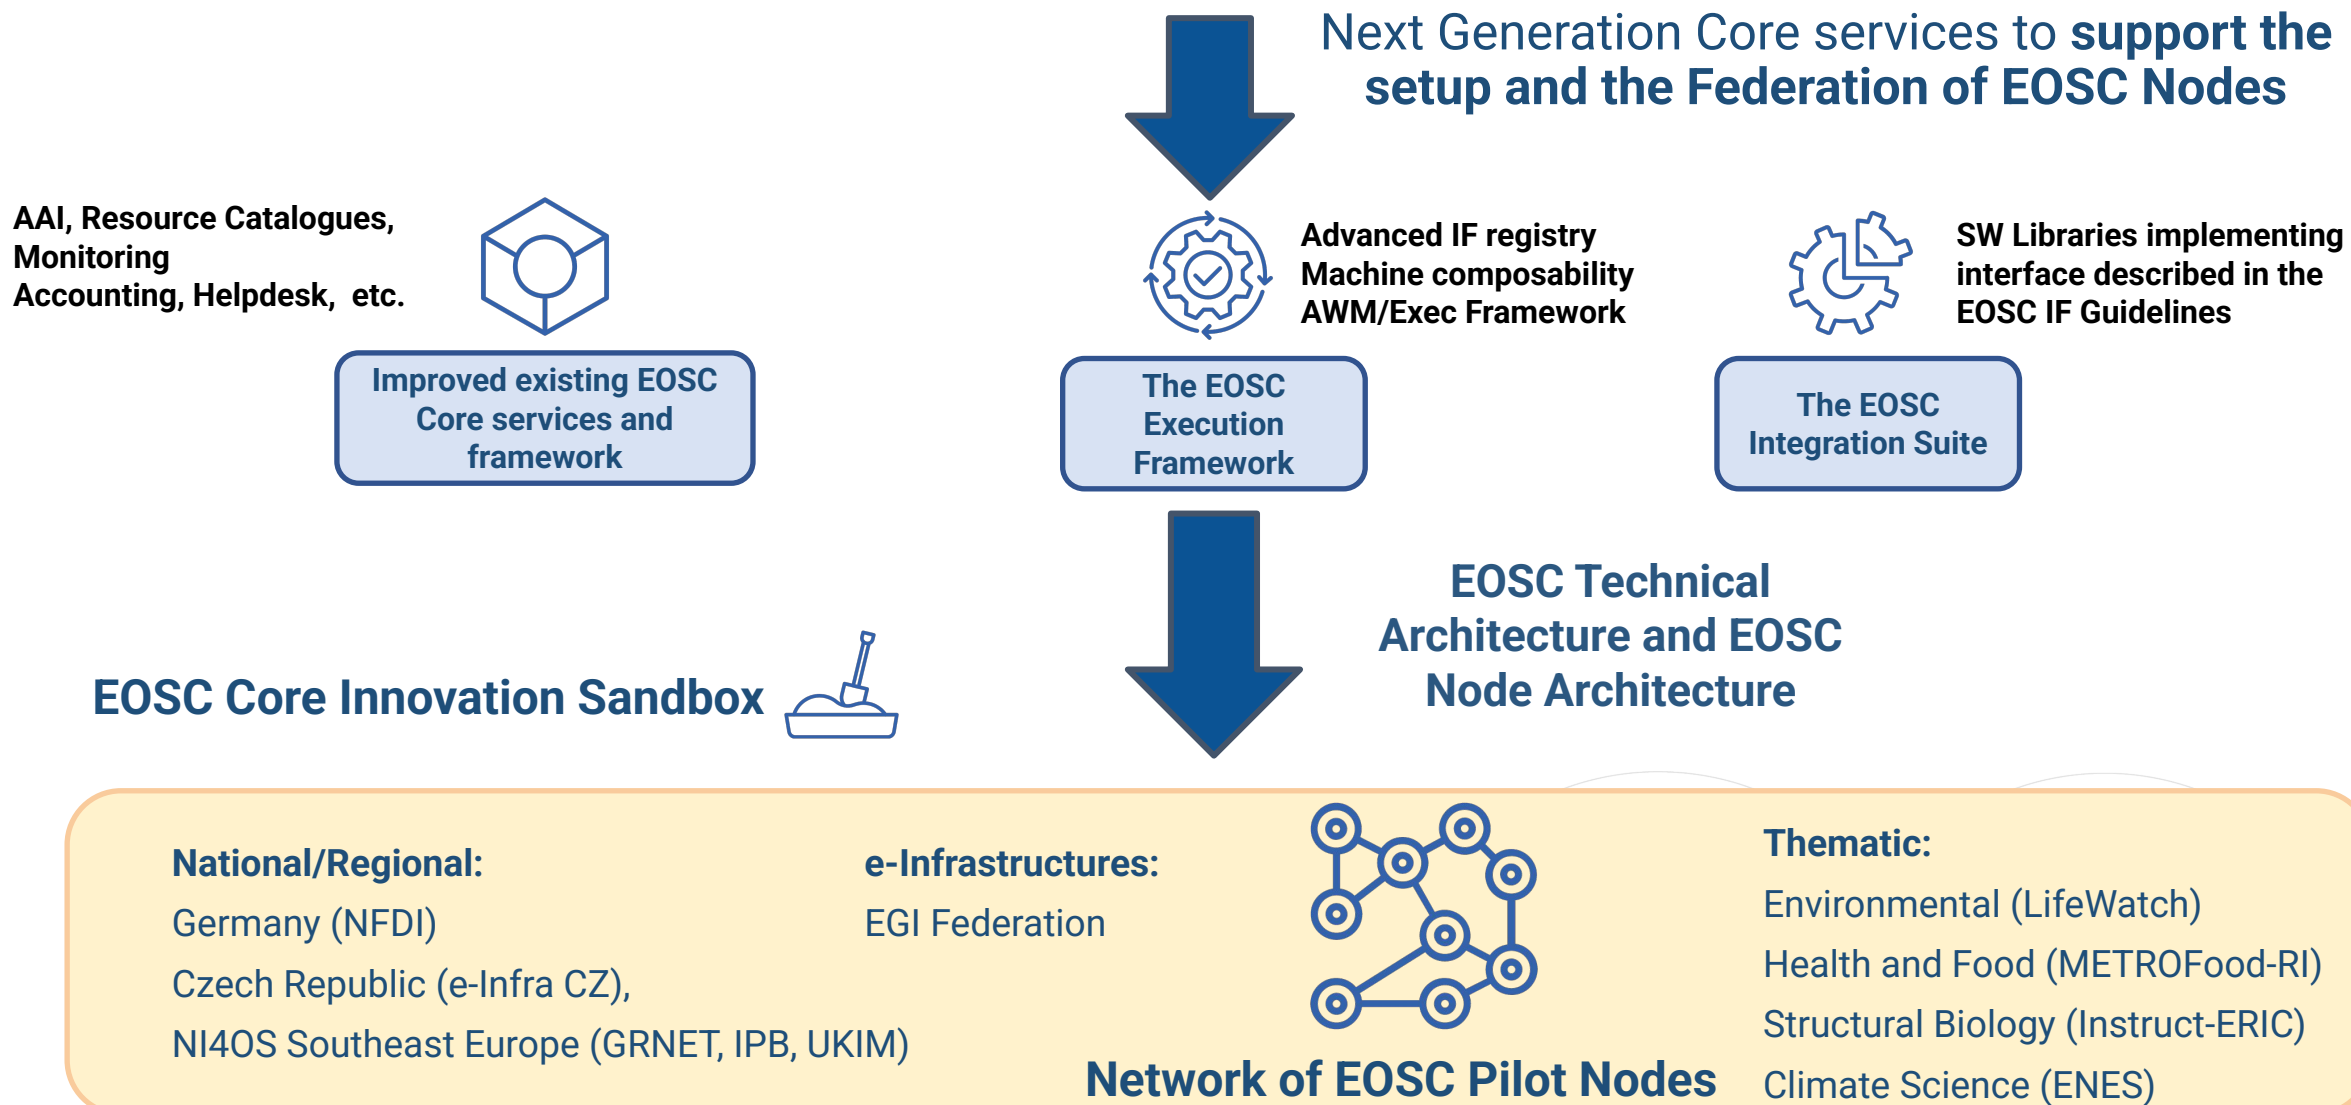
Next Generation Core services to support the setup and the Federation of EOSC Nodes

AAI, Resource Catalogues, Monitoring Accounting, Helpdesk, etc.

Improved existing EOSC Core services and framework

Advanced IF registry
Machine composability
AWM/Exec Framework

The EOSC Execution Framework

SW Libraries implementing interface described in the EOSC IF Guidelines

The EOSC Integration Suite

EOSC Technical Architecture and EOSC Node Architecture

EOSC Core Innovation Sandbox

National/Regional:
Germany (NFDI)
Czech Republic (e-Infra CZ),
NI4OS Southeast Europe (GRNET, IPB, UKIM)

e-Infrastructures:
EGI Federation

Network of EOSC Pilot Nodes

Thematic:
Environmental (LifeWatch)
Health and Food (METROFood-RI)
Structural Biology (Instruct-ERIC)
Climate Science (ENES)